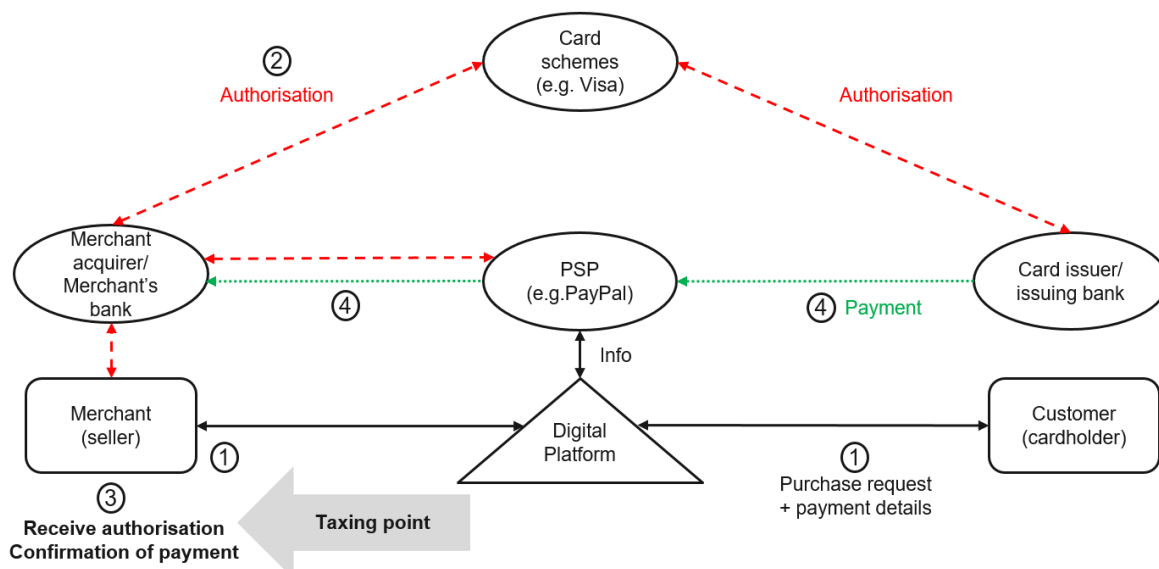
2
Authorisation

Card schemes (e.g. Visa)

Authorisation

Merchant acquirer/ Merchant's bank

PSP (e.g.PayPal)

Card issuer/ issuing bank

4

4 Payment

Info

Merchant (seller)

Digital Platform

Customer (cardholder)

1

1
Purchase request + payment details

3
Receive authorisation
Confirmation of payment

Taxing point